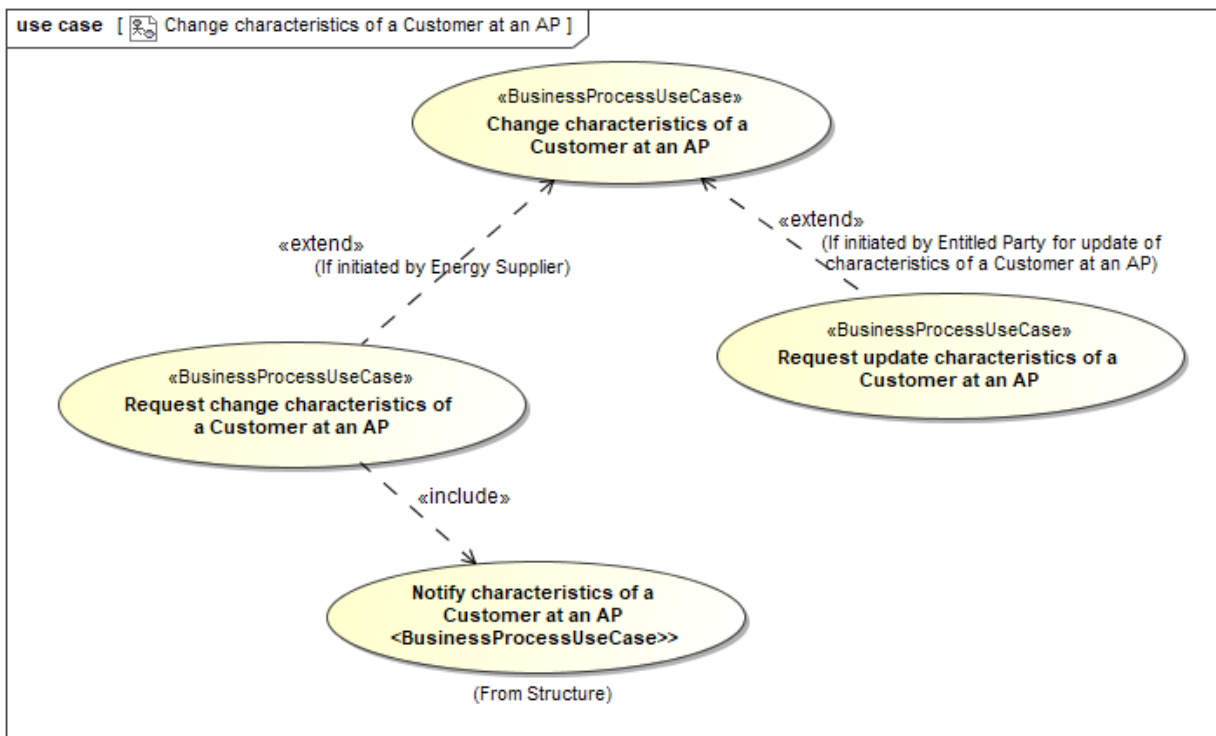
use case [ Change characteristics of a Customer at an AP ]

«BusinessProcessUseCase»
Change characteristics of a Customer at an AP

«extend»
(If initiated by Energy Supplier)

«extend»
(If initiated by Entitled Party for update of characteristics of a Customer at an AP)

«BusinessProcessUseCase»
Request update characteristics of a Customer at an AP

«BusinessProcessUseCase»
Request change characteristics of a Customer at an AP

«include»

Notify characteristics of a Customer at an AP
<BusinessProcessUseCase>>

(From Structure)